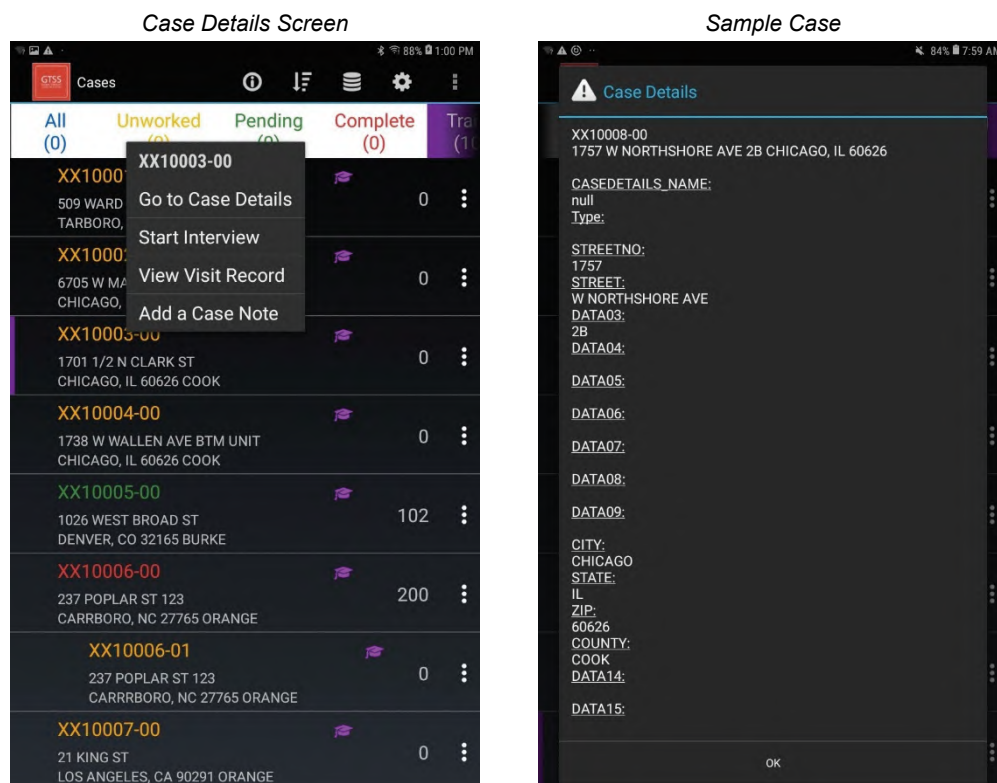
Case Details Screen

88% 1:00 PM

GTSS Cases

| All (0) | Unworked (0) | Pending (0) | Complete (0) | Tra (1 |
|---|---|---|---|---|

XX10003-00
Go to Case Details
Start Interview
View Visit Record
Add a Case Note

XX1000
509 WARD
TARBORO,
0

XX1000
6705 W MA
CHICAGO,
0

XX10003-00
1701 1/2 N CLARK ST
CHICAGO, IL 60626 COOK
0

XX10004-00
1738 W WALLEN AVE BTM UNIT
CHICAGO, IL 60626 COOK
0

XX10005-00
1026 WEST BROAD ST
DENVER, CO 32165 BURKE
102

XX10006-00
237 POPLAR ST 123
CARRBORO, NC 27765 ORANGE
200

XX10006-01
237 POPLAR ST 123
CARRRBORO, NC 27765 ORANGE
0

XX10007-00
21 KING ST
LOS ANGELES, CA 90291 ORANGE
0

Sample Case

84% 7:59 AM

Case Details

XX10008-00
1757 W NORTHSHORE AVE 2B CHICAGO, IL 60626

CASEDETAILS_NAME:
null
Type:

STREETNO:
1757
STREET:
W NORTHSHORE AVE
DATA03:
2B
DATA04:

DATA05:

DATA06:

DATA07:

DATA08:

DATA09:

CITY:
CHICAGO
STATE:
IL
ZIP:
60626
COUNTY:
COOK
DATA14:

DATA15:

OK